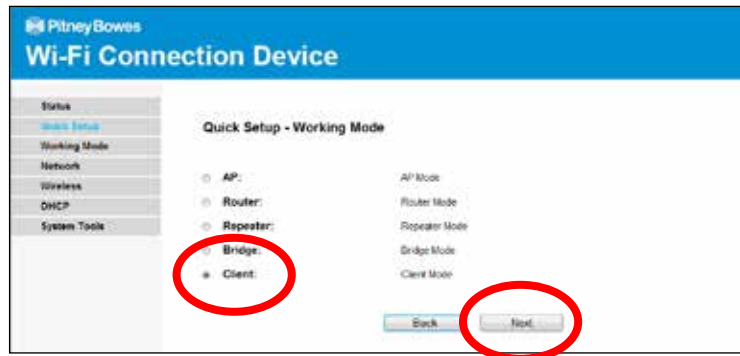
Pitney Bowes
Wi-Fi Connection Device

Status
Quick Setup
Working Mode
Network
Wireless
DHCP
System Tools

Quick Setup - Working Mode

AP: AP Mode
Router: Router Mode
Repeater: Repeater Mode
Bridge: Bridge Mode
Client: Client Mode

Back
Next